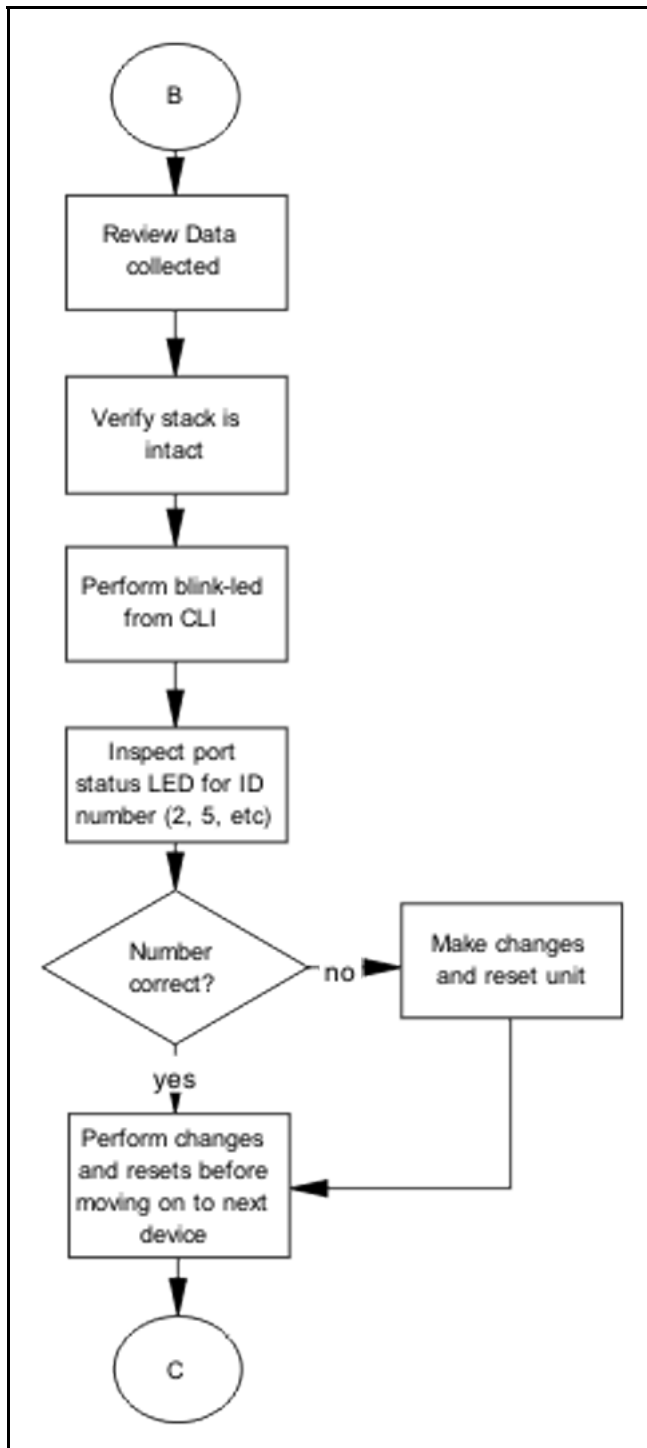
B

Review Data collected

Verify stack is intact

Perform blink-led from CLI

Inspect port status LED for ID number (2, 5, etc)

Number correct?

no

Make changes and reset unit

yes

Perform changes and resets before moving on to next device

C